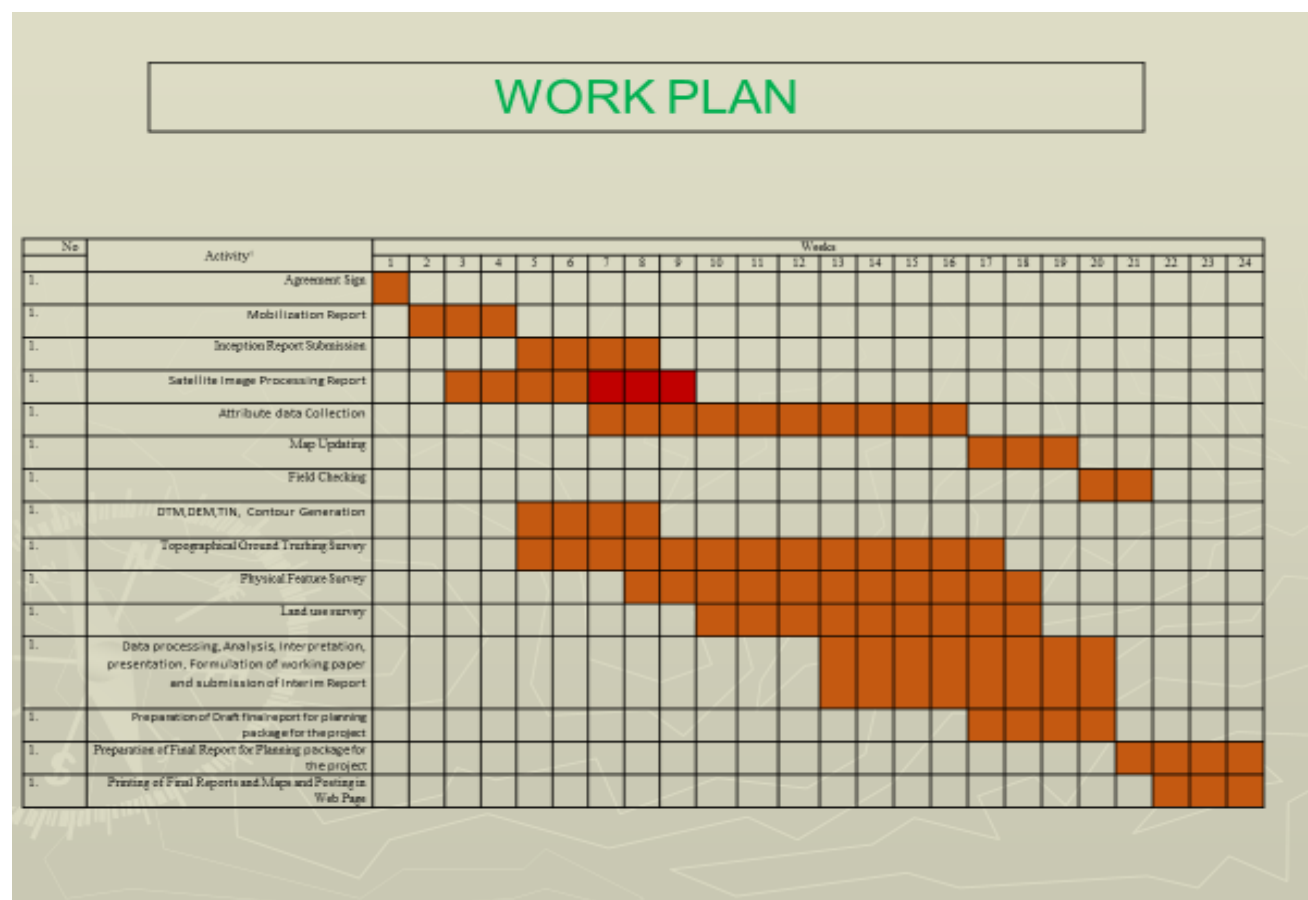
WORK PLAN

| No | Activity | Weeks | | | | | | | | | | | | | | | | | | | | | | | |
|---|---|---|---|---|---|---|---|---|---|---|---|---|---|---|---|---|---|---|---|---|---|---|---|---|---|
| | | 1 | 2 | 3 | 4 | 5 | 6 | 7 | 8 | 9 | 10 | 11 | 12 | 13 | 14 | 15 | 16 | 17 | 18 | 19 | 20 | 21 | 22 | 23 | 24 |
| 1. | Agreement Sign | | | | | | | | | | | | | | | | | | | | | | | | |
| 1. | Mobilization Report | | | | | | | | | | | | | | | | | | | | | | | | |
| 1. | Inception Report Submission | | | | | | | | | | | | | | | | | | | | | | | | |
| 1. | Satellite Image Processing Report | | | | | | | | | | | | | | | | | | | | | | | | |
| 1. | Attribute data Collection | | | | | | | | | | | | | | | | | | | | | | | | |
| 1. | Map Updating | | | | | | | | | | | | | | | | | | | | | | | | |
| 1. | Field Checking | | | | | | | | | | | | | | | | | | | | | | | | |
| 1. | DTM,DEM,TIN, Contour Generation | | | | | | | | | | | | | | | | | | | | | | | | |
| 1. | Topographical Ground Truthing Survey | | | | | | | | | | | | | | | | | | | | | | | | |
| 1. | Physical Feature Survey | | | | | | | | | | | | | | | | | | | | | | | | |
| 1. | Land use survey | | | | | | | | | | | | | | | | | | | | | | | | |
| 1. | Data processing, Analysis, Interpretation, presentation, Formulation of working paper and submission of Interim Report | | | | | | | | | | | | | | | | | | | | | | | | |
| 1. | Preparation of Draft final report for planning package for the project | | | | | | | | | | | | | | | | | | | | | | | | |
| 1. | Preparation of Final Report for Planning package for the project | | | | | | | | | | | | | | | | | | | | | | | | |
| 1. | Printing of Final Reports and Maps and Posting in Web Page | | | | | | | | | | | | | | | | | | | | | | | | |